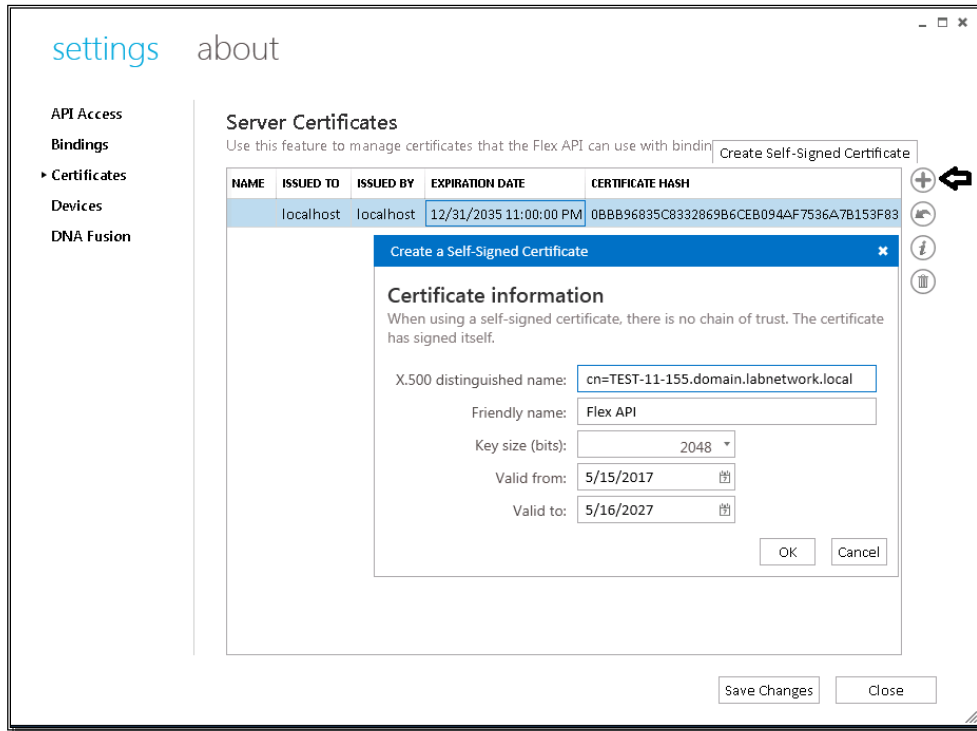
settings about

API Access
Bindings
▸ Certificates
Devices
DNA Fusion

Server Certificates
Use this feature to manage certificates that the Flex API can use with bindin

Create Self-Signed Certificate

| NAME | ISSUED TO | ISSUED BY | EXPIRATION DATE | CERTIFICATE HASH |
|---|---|---|---|---|
| | localhost | localhost | 12/31/2035 11:00:00 PM | 0BBB96835C8332869B6CEB094AF7536A7B153F83 |

Create a Self-Signed Certificate

Certificate information
When using a self-signed certificate, there is no chain of trust. The certificate has signed itself.

X.500 distinguished name: cn=TEST-11-155.domain.labnetwork.local
Friendly name: Flex API
Key size (bits): 2048
Valid from: 5/15/2017
Valid to: 5/16/2027

OK Cancel

Save Changes Close